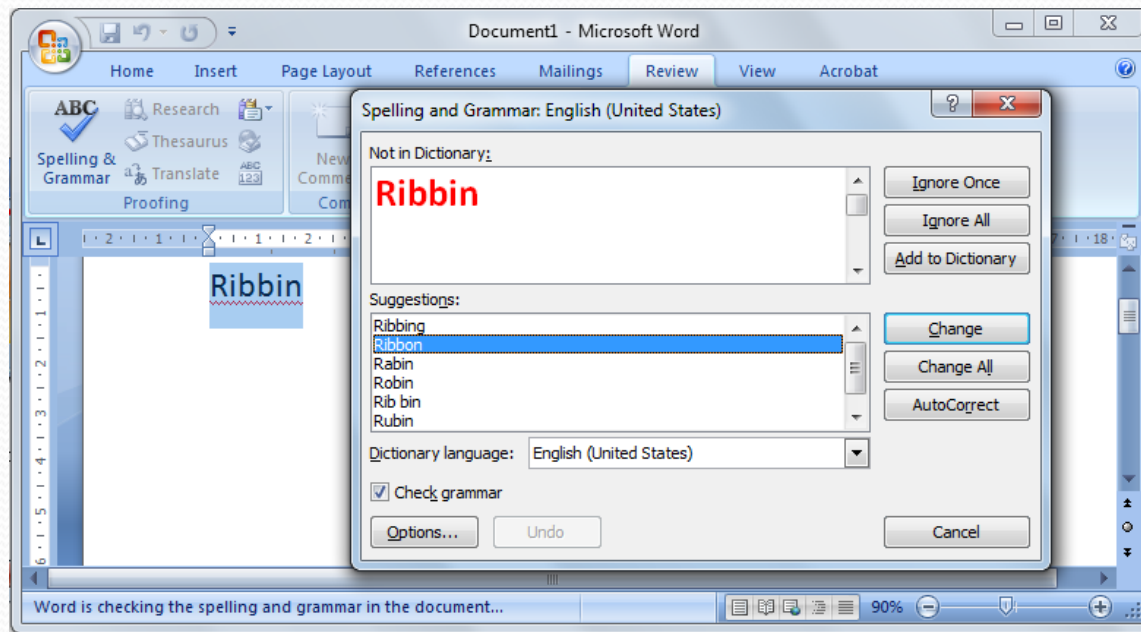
Document1 - Microsoft Word

Home Insert Page Layout References Mailings Review View Acrobat

ABC
Spelling & Grammar
Research
Thesaurus
Translate
Proofing
New Comme
Com

Ribbin

Spelling and Grammar: English (United States)

Not in Dictionary:
Ribbin

Ignore Once
Ignore All
Add to Dictionary

Suggestions:
Ribbing
Ribbon
Rabin
Robin
Rib bin
Rubin

Change
Change All
AutoCorrect

Dictionary language: English (United States)

Check grammar

Options... Undo Cancel

Word is checking the spelling and grammar in the document...

90%